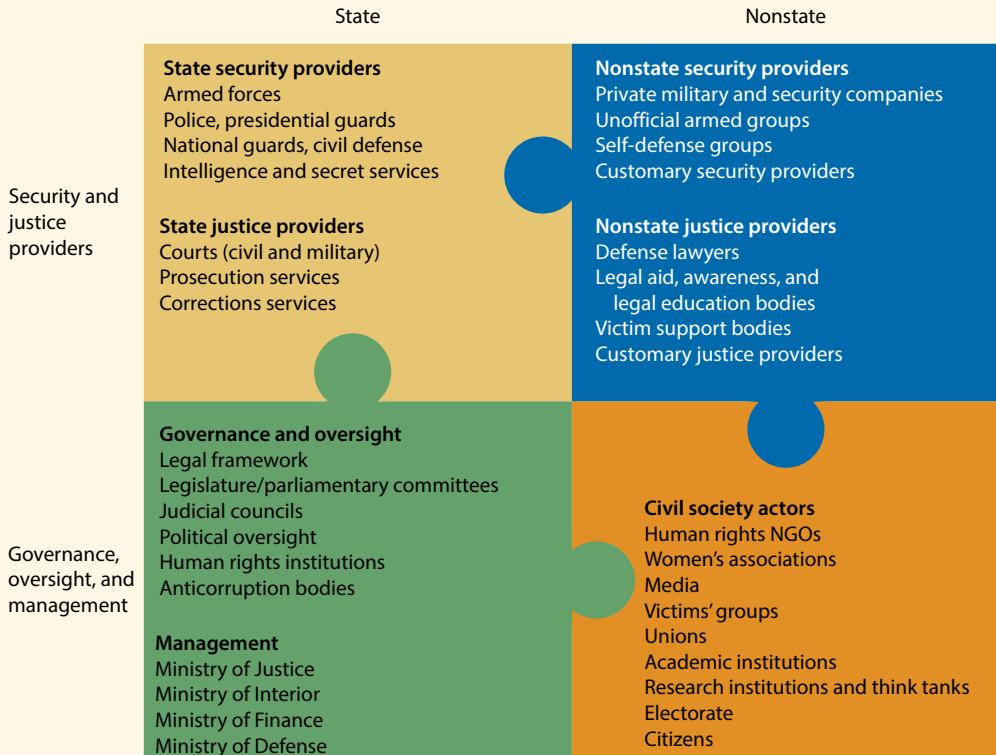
State

Nonstate

Security and justice providers

State security providers
Armed forces
Police, presidential guards
National guards, civil defense
Intelligence and secret services

State justice providers
Courts (civil and military)
Prosecution services
Corrections services

Nonstate security providers
Private military and security companies
Unofficial armed groups
Self-defense groups
Customary security providers

Nonstate justice providers
Defense lawyers
Legal aid, awareness, and legal education bodies
Victim support bodies
Customary justice providers

Governance, oversight, and management

Governance and oversight
Legal framework
Legislature/parliamentary committees
Judicial councils
Political oversight
Human rights institutions
Anticorruption bodies

Management
Ministry of Justice
Ministry of Interior
Ministry of Finance
Ministry of Defense

Civil society actors
Human rights NGOs
Women's associations
Media
Victims' groups
Unions
Academic institutions
Research institutions and think tanks
Electorate
Citizens